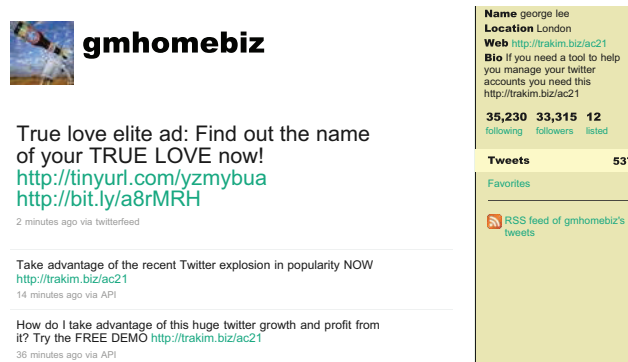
gmhomebiz

True love elite ad: Find out the name of your TRUE LOVE now! http://tinyurl.com/yzmybua http://bit.ly/a8rMRH

2 minutes ago via twitterfeed

Take advantage of the recent Twitter explosion in popularity NOW http://trakim.biz/ac21

14 minutes ago via API

How do I take advantage of this huge twitter growth and profit from it? Try the FREE DEMO http://trakim.biz/ac21

36 minutes ago via API

Name george lee
Location London
Web http://trakim.biz/ac21
Bio If you need a tool to help you manage your twitter accounts you need this http://trakim.biz/ac21

35,230 following
33,315 followers
12 listed

Tweets 53

Favorites

RSS feed of gmhomebiz's tweets